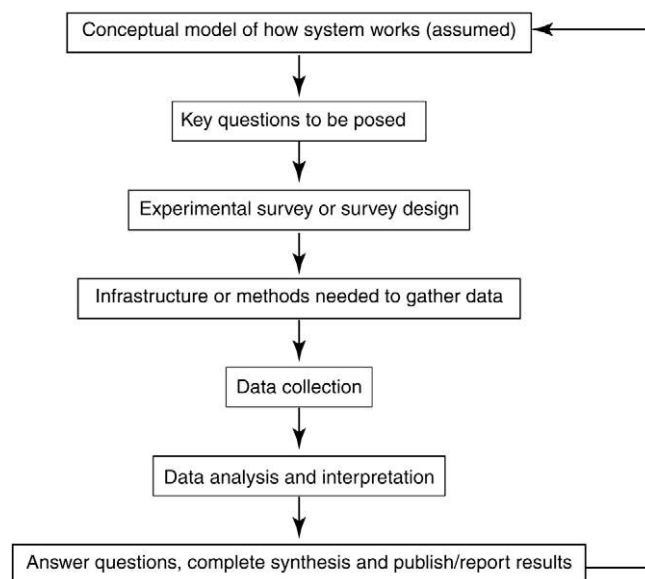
Conceptual model of how system works (assumed)

Key questions to be posed

Experimental survey or survey design

Infrastructure or methods needed to gather data

Data collection

Data analysis and interpretation

Answer questions, complete synthesis and publish/report results